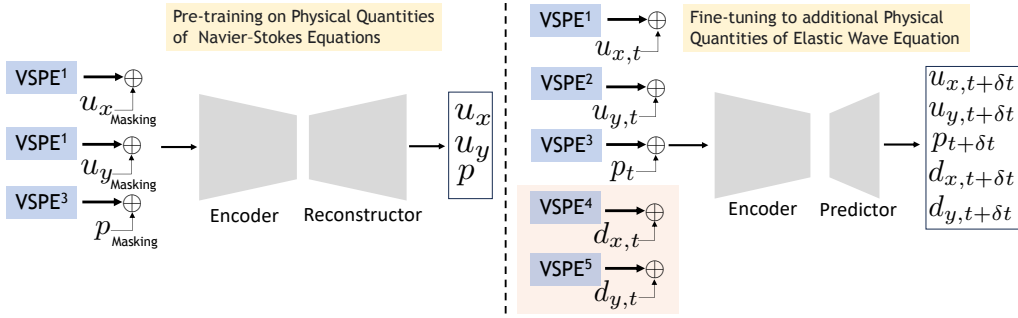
Pre-training on Physical Quantities of Navier-Stokes Equations

VSPE$^1$ $\oplus$ $u_{x_{\text{Masking}}}$

VSPE$^1$ $\oplus$ $u_{y_{\text{Masking}}}$

VSPE$^3$ $\oplus$ $p_{\text{Masking}}$

Encoder

Reconstructor

$u_x$
$u_y$
$p$

Fine-tuning to additional Physical Quantities of Elastic Wave Equation

VSPE$^1$ $\oplus$ $u_{x,t}$

VSPE$^2$ $\oplus$ $u_{y,t}$

VSPE$^3$ $\oplus$ $p_t$

VSPE$^4$ $\oplus$ $d_{x,t}$

VSPE$^5$ $\oplus$ $d_{y,t}$

Encoder

Predictor

$u_{x,t+\delta t}$
$u_{y,t+\delta t}$
$p_{t+\delta t}$
$d_{x,t+\delta t}$
$d_{y,t+\delta t}$